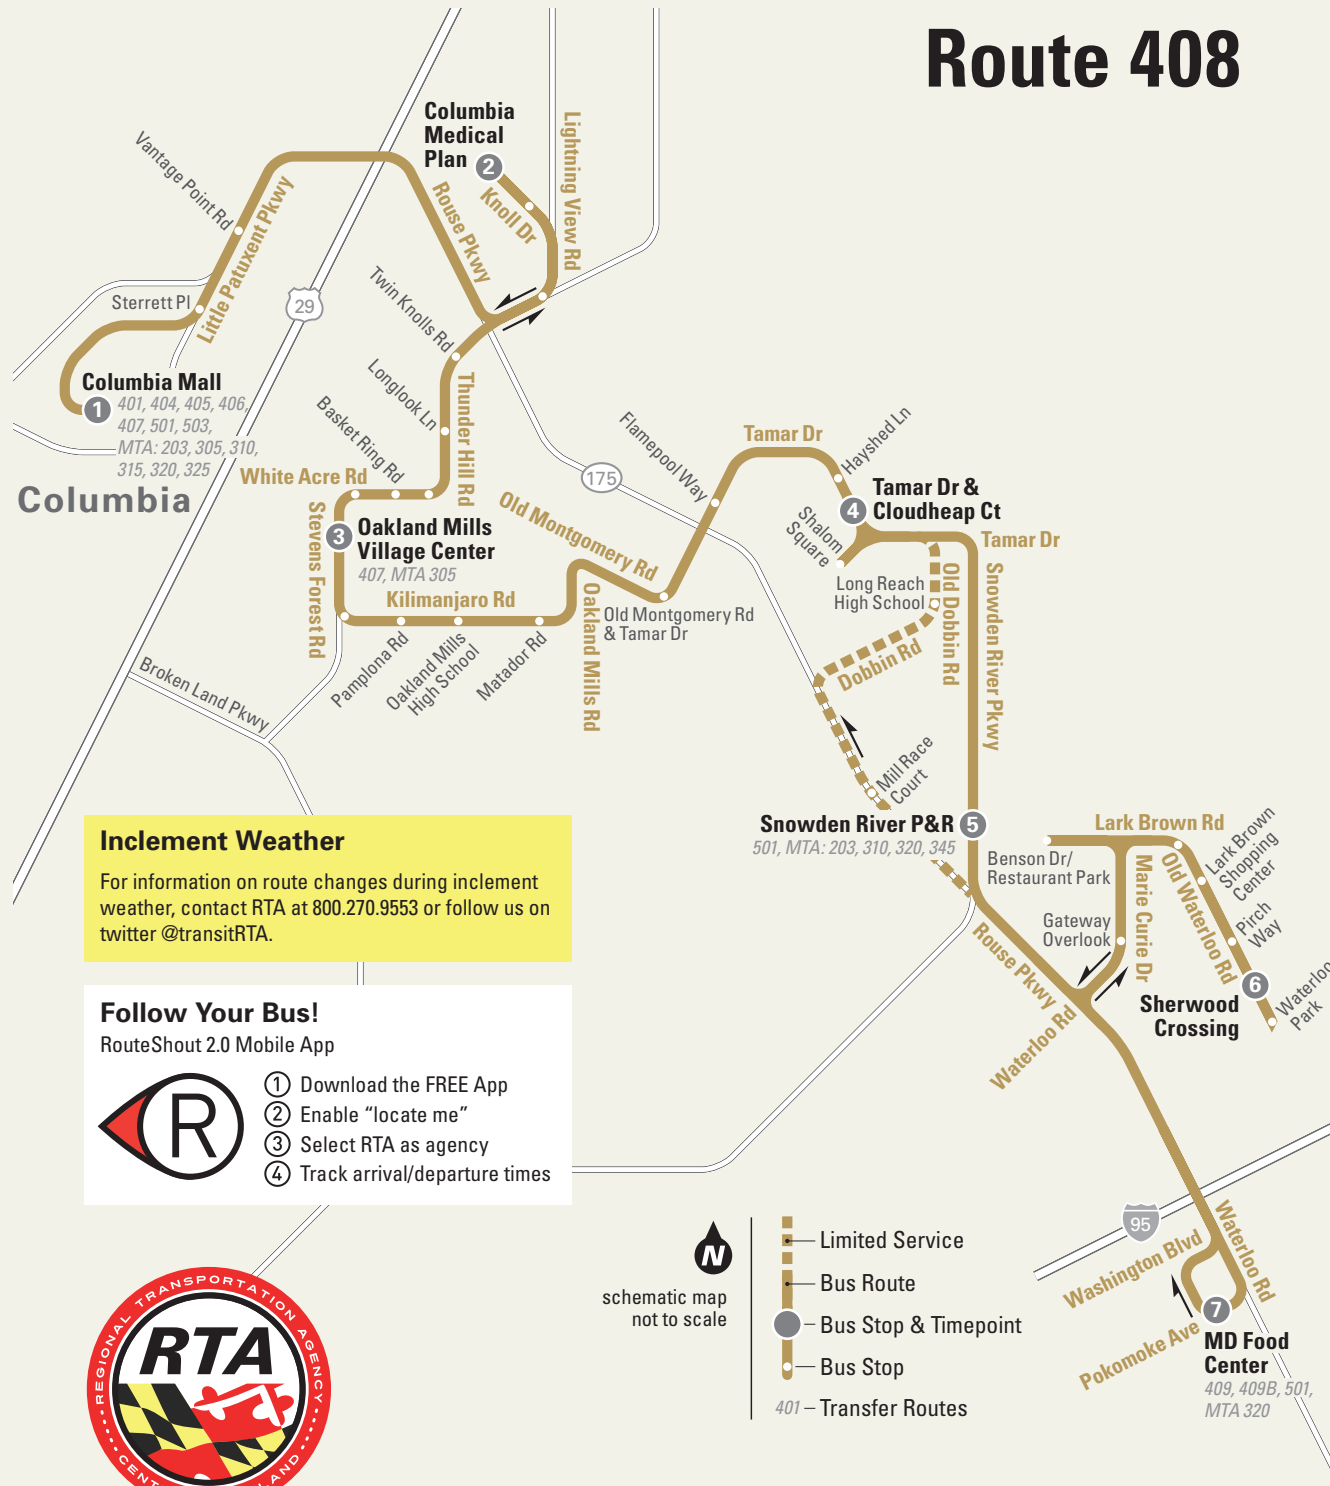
Route 408

Columbia Medical Plan 2

Knoll Dr

Lightning View Rd

Rouse Pkwy

Vantage Point Rd

Little Patuxent Pkwy

Sterrett Pl

29

Twin Knolls Rd

Columbia Mall 1
401, 404, 405, 406, 407, 501, 503, MTA: 203, 305, 310, 315, 320, 325

Longlook Ln

Thunder Hill Rd

Basket Ring Rd

White Acre Rd

Columbia

175

Flamepool Way

Tamar Dr

Hayshed Ln

Tamar Dr & Cloudheap Ct 4

Tamar Dr

Shalom Square

Old Montgomery Rd

3 Oakland Mills Village Center
407, MTA 305

Stevens Forest Rd

Kilimanjaro Rd

Oakland Mills Rd

Old Montgomery Rd & Tamar Dr

Long Reach High School

Old Dobbin Rd

Snowden River Pkwy

Dobbin Rd

Pamplona Rd

Oakland Mills High School

Matador Rd

Broken Land Pkwy

Mill Race Court

Snowden River P&R 5
501, MTA: 203, 310, 320, 345

Lark Brown Rd

Benson Dr/ Restaurant Park

Marie Curie Dr

Old Waterloo Rd

Lark Brown Shopping Center

Pirch Way

Gateway Overlook

Rouse Pkwy

Waterloo Rd

Sherwood Crossing 6

Waterloo Park

Inclement Weather
For information on route changes during inclement weather, contact RTA at 800.270.9553 or follow us on twitter @transitRTA.

Follow Your Bus!
RouteShout 2.0 Mobile App
R
1 Download the FREE App
2 Enable “locate me”
3 Select RTA as agency
4 Track arrival/departure times

N
schematic map not to scale

Limited Service
Bus Route
Bus Stop & Timepoint
Bus Stop
401 – Transfer Routes

95

Washington Blvd

Waterloo Rd

Pokomoke Ave

7 MD Food Center
409, 409B, 501, MTA 320

REGIONAL TRANSPORTATION AGENCY
RTA
CENT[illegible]LAND